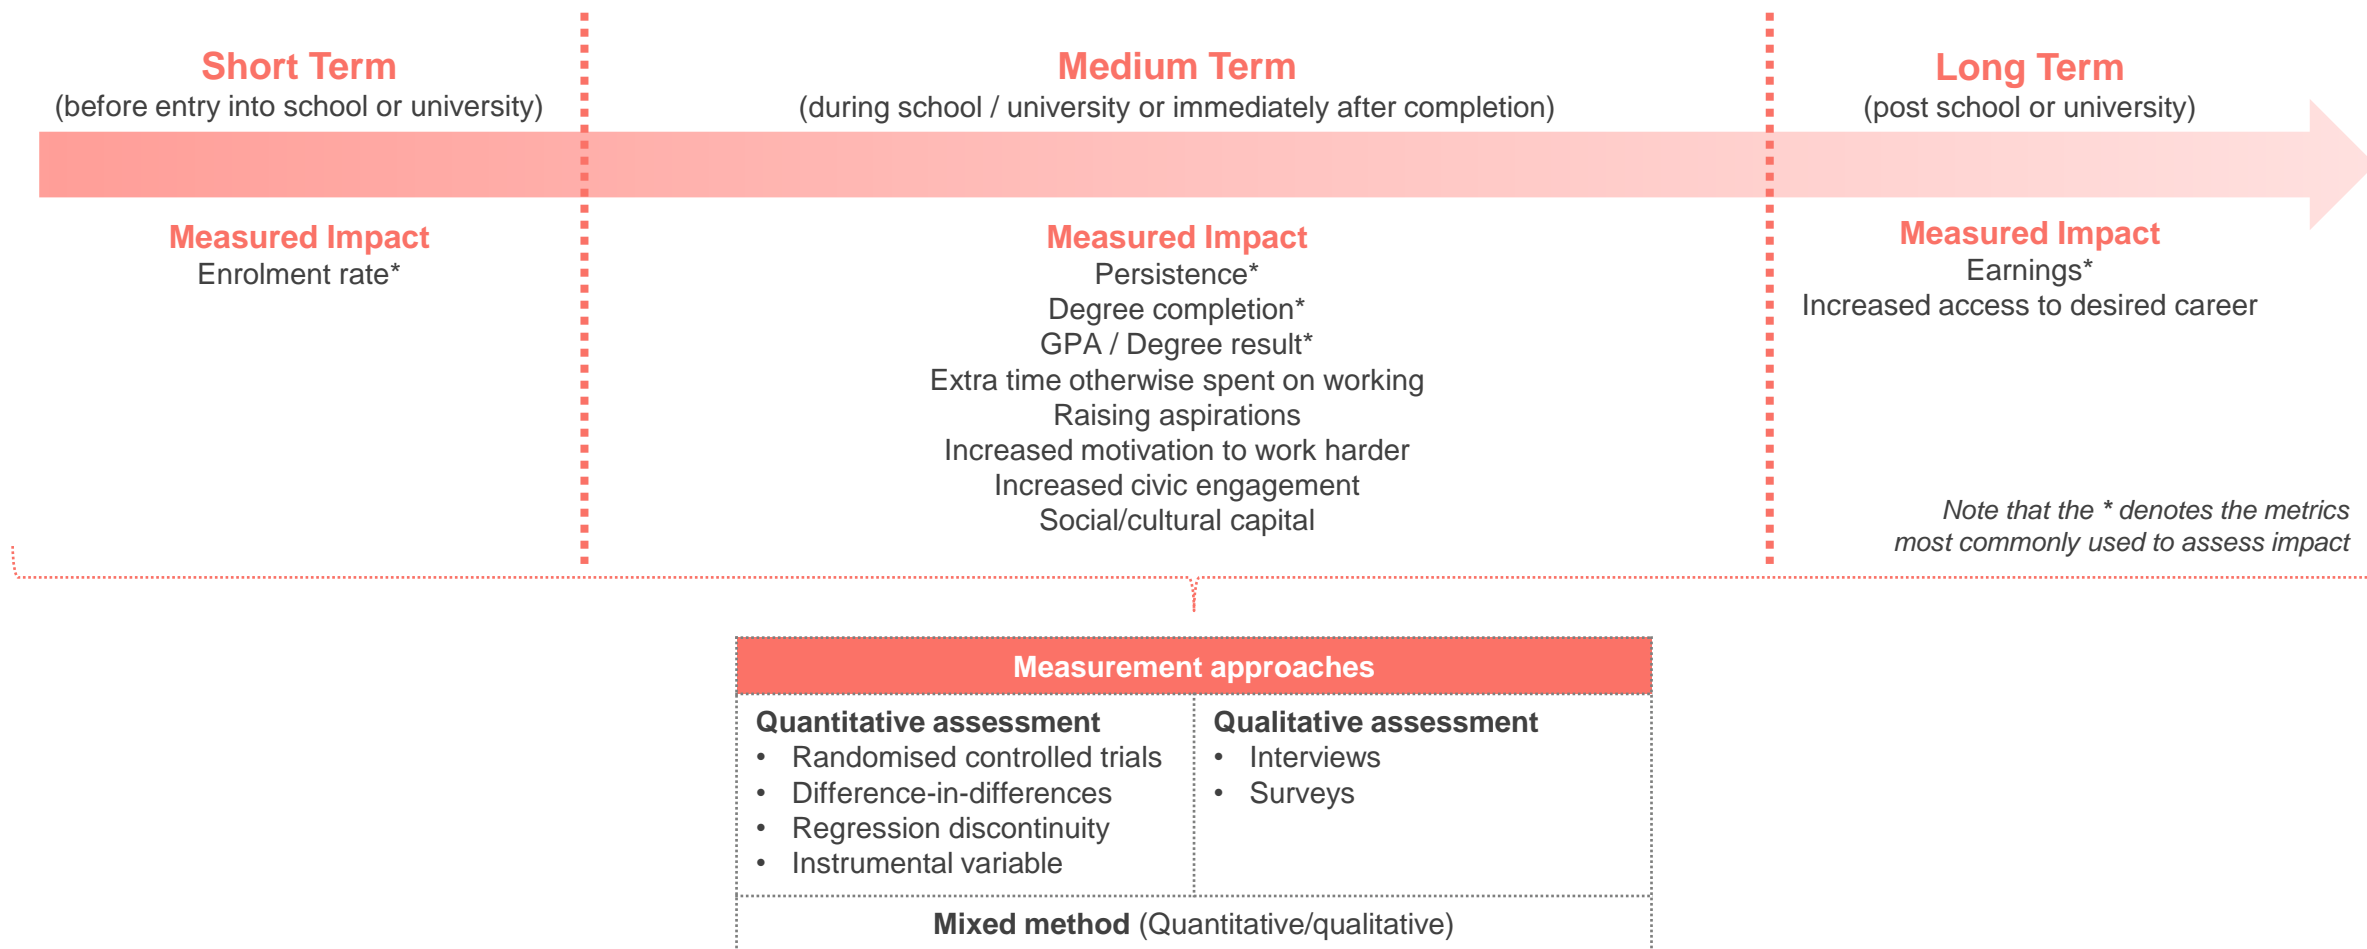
Short Term
(before entry into school or university)

Measured Impact
Enrolment rate*

Medium Term
(during school / university or immediately after completion)

Measured Impact
Persistence*
Degree completion*
GPA / Degree result*
Extra time otherwise spent on working
Raising aspirations
Increased motivation to work harder
Increased civic engagement
Social/cultural capital

Long Term
(post school or university)

Measured Impact
Earnings*
Increased access to desired career

Note that the * denotes the metrics most commonly used to assess impact

Measurement approaches

| Quantitative assessment | Qualitative assessment |
|---|---|
| • Randomised controlled trials<br>• Difference-in-differences<br>• Regression discontinuity<br>• Instrumental variable | • Interviews<br>• Surveys |

Mixed method (Quantitative/qualitative)